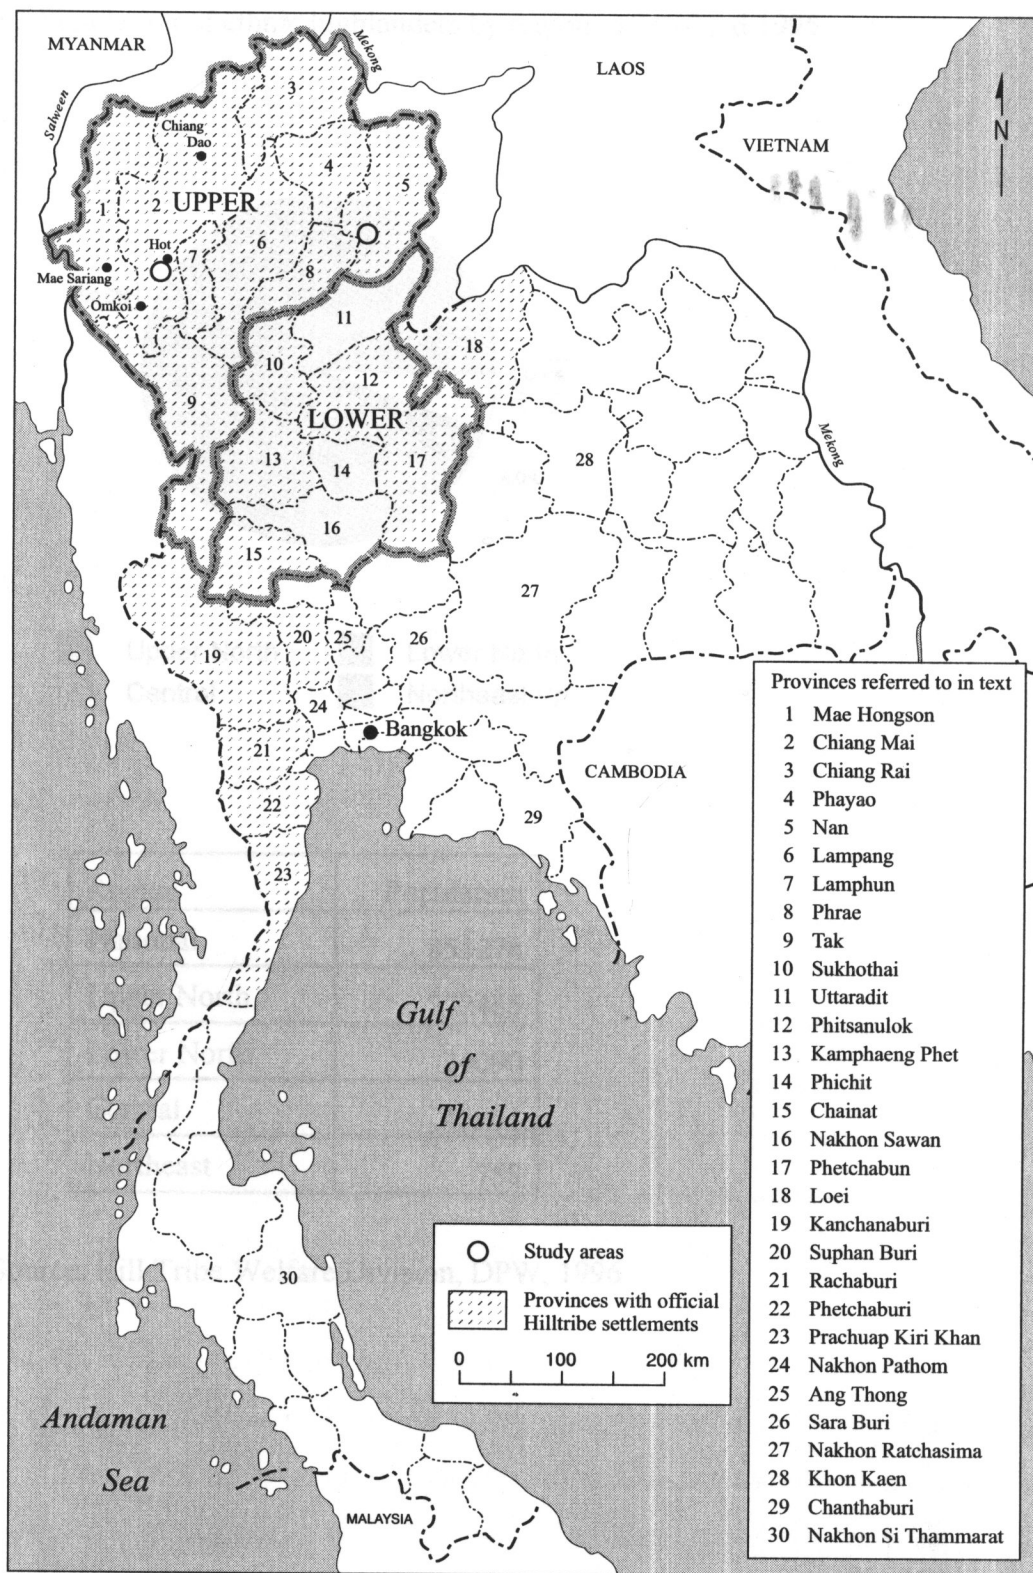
MYANMAR

Mekong

LAOS

N

VIETNAM

Salween

3

Chiang Dao

4

5

1

2 UPPER

6

Hot

7

Mae Sariang

8

Omkoi

11

18

10

12

9

LOWER

Mekong

28

13

14

17

16

15

27

20

25

26

19

24

Bangkok

21

CAMBODIA

22

29

23

Gulf of Thailand

30

Andaman Sea

MALAYSIA

Study areas

Provinces with official Hilltribe settlements

0 100 200 km

Provinces referred to in text

| | |
|---|---|
| 1 | Mae Hongson |
| 2 | Chiang Mai |
| 3 | Chiang Rai |
| 4 | Phayao |
| 5 | Nan |
| 6 | Lampang |
| 7 | Lamphun |
| 8 | Phrae |
| 9 | Tak |
| 10 | Sukhothai |
| 11 | Uttaradit |
| 12 | Phitsanulok |
| 13 | Kamphaeng Phet |
| 14 | Phichit |
| 15 | Chainat |
| 16 | Nakhon Sawan |
| 17 | Phetchabun |
| 18 | Loei |
| 19 | Kanchanaburi |
| 20 | Suphan Buri |
| 21 | Rachaburi |
| 22 | Phetchaburi |
| 23 | Prachuap Kiri Khan |
| 24 | Nakhon Pathom |
| 25 | Ang Thong |
| 26 | Sara Buri |
| 27 | Nakhon Ratchasima |
| 28 | Khon Kaen |
| 29 | Chanthaburi |
| 30 | Nakhon Si Thammarat |